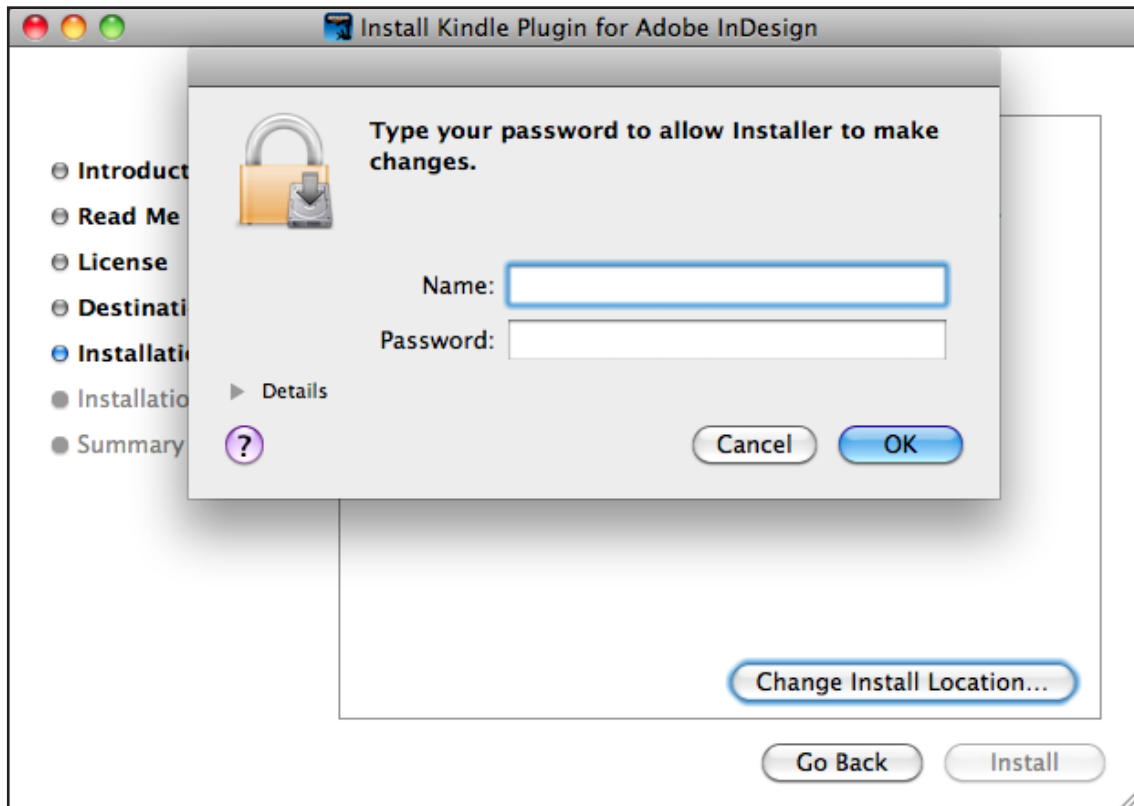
Install Kindle Plugin for Adobe InDesign

Introduct
Read Me
License
Destinati
Installati
Installatio
Summary

Type your password to allow Installer to make changes.

Name:
Password:

Details

?

Cancel
OK

Change Install Location...

Go Back
Install